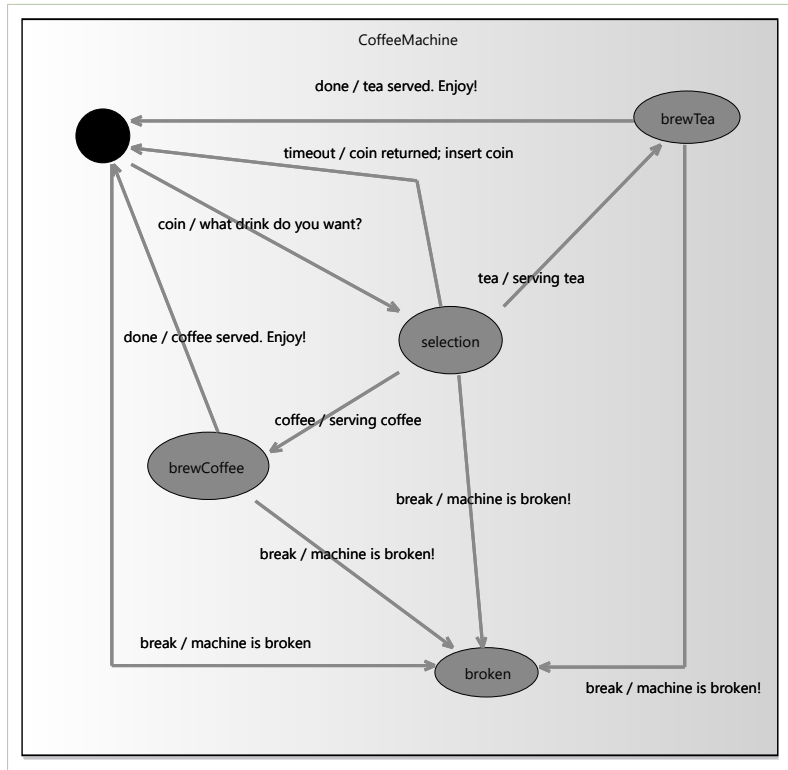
CoffeeMachine

done / tea served. Enjoy!

brewTea

timeout / coin returned; insert coin

coin / what drink do you want?

tea / serving tea

done / coffee served. Enjoy!

selection

coffee / serving coffee

brewCoffee

break / machine is broken!

break / machine is broken!

break / machine is broken

broken

break / machine is broken!